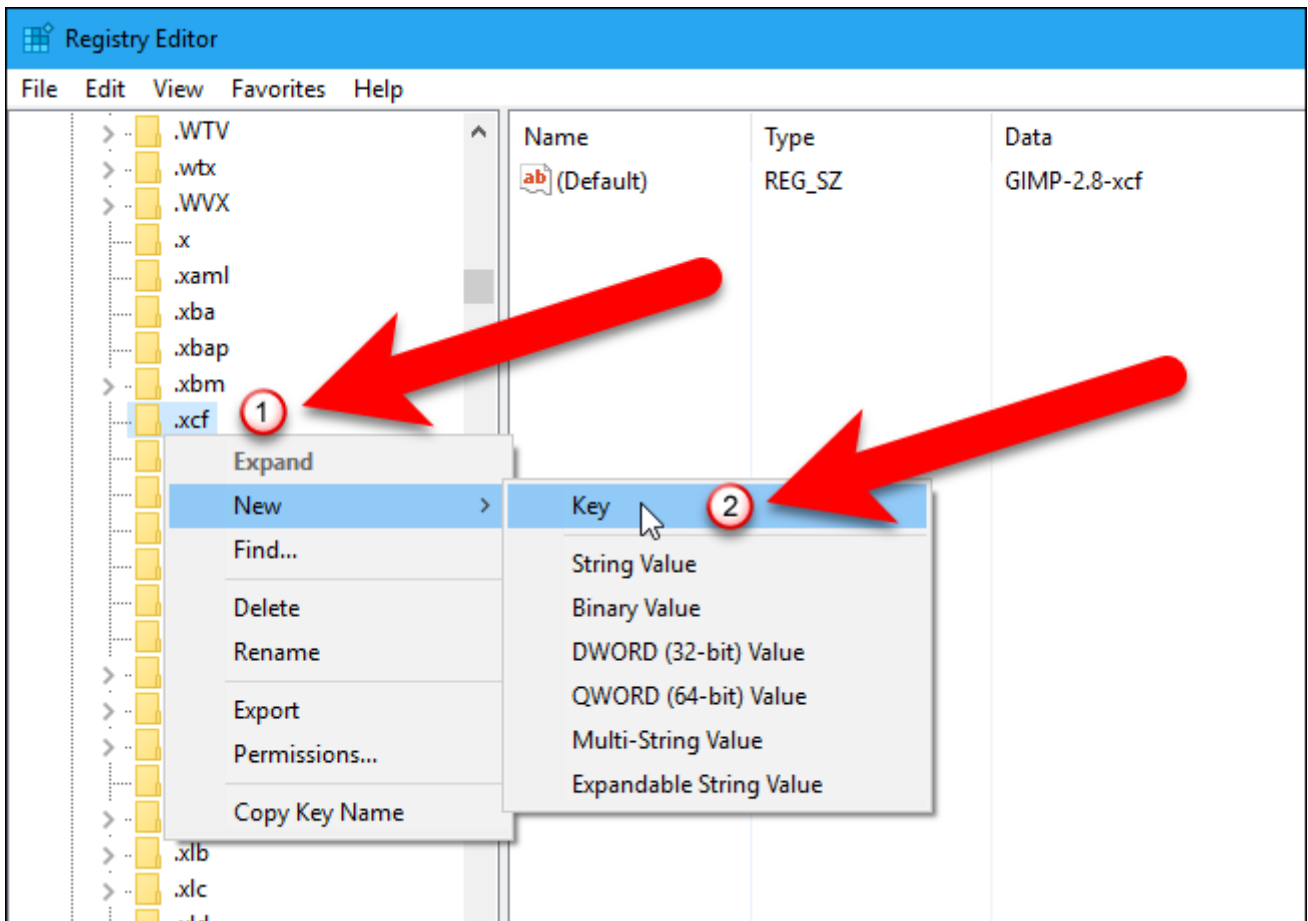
Registry Editor

File Edit View Favorites Help

.WTV
.wtx
.WVX
.x
.xaml
.xba
.xbap
.xbm
.xcf
.xlb
.xlc

1

Expand
New
Find...
Delete
Rename
Export
Permissions...
Copy Key Name

Key
2
String Value
Binary Value
DWORD (32-bit) Value
QWORD (64-bit) Value
Multi-String Value
Expandable String Value

| Name | Type | Data |
|---|---|---|
| ab (Default) | REG_SZ | GIMP-2.8-xcf |